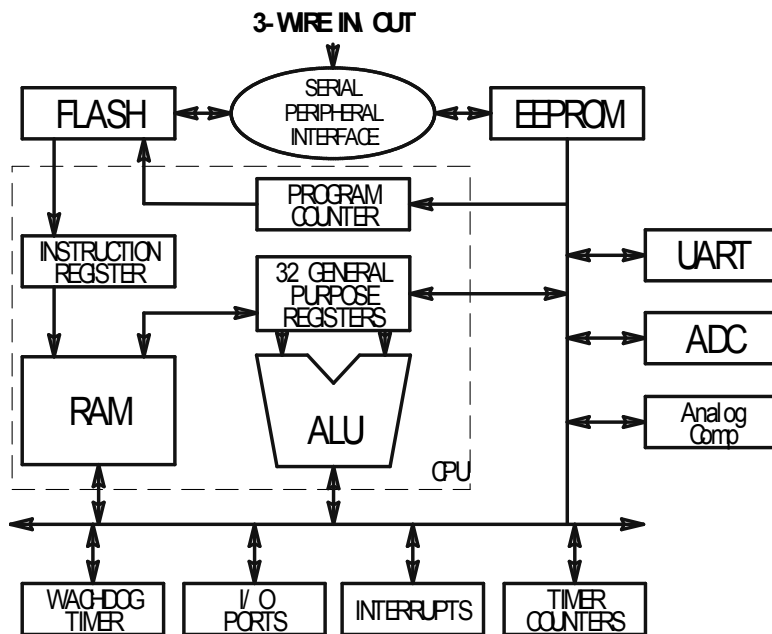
3-WIRE IN OUT

FLASH

SERIAL PERIPHERAL INTERFACE

EEPROM

PROGRAM COUNTER

INSTRUCTION REGISTER

32 GENERAL PURPOSE REGISTERS

UART

ADC

RAM

ALU

Analog Comp

CPU

WACHDOG TIMER

I/O PORTS

INTERRUPTS

TIMER COUNTERS